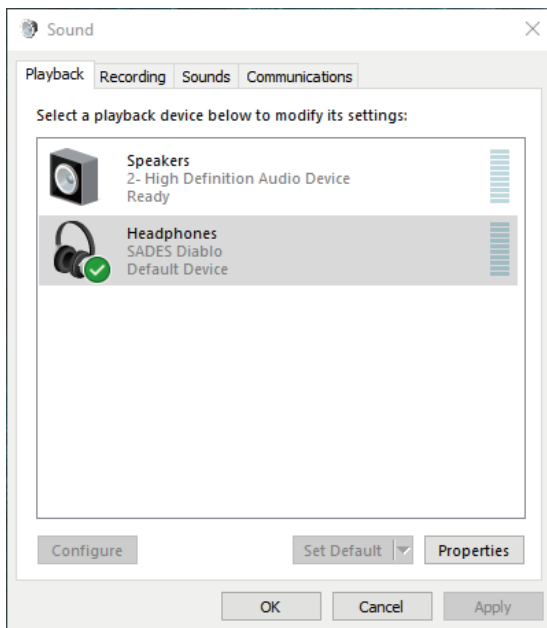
Sound

Playback
Recording
Sounds
Communications

Select a playback device below to modify its settings:

Speakers
2- High Definition Audio Device
Ready

Headphones
SADES Diablo
Default Device

Configure
Set Default
Properties

OK
Cancel
Apply